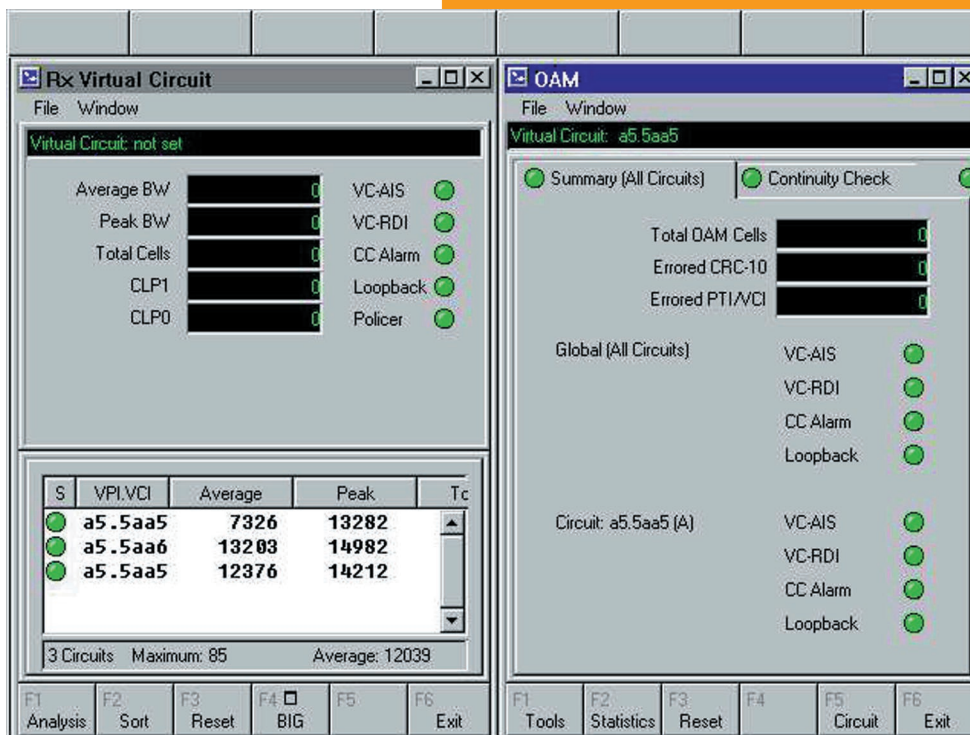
Rx Virtual Circuit

File Window

Virtual Circuit: not set

Average BW 0
Peak BW 0
Total Cells 0
CLP1 0
CLP0 0

VC-AIS
VC-RDI
CC Alarm
Loopback
Policer

| S | VPI.VCI | Average | Peak | Tc |
|---|---|---|---|---|
| | a5.5aa5 | 7326 | 13282 | |
| | a5.5aa6 | 13203 | 14982 | |
| | a5.5aa5 | 12376 | 14212 | |

3 Circuits Maximum: 85 Average: 12039

F1 Analysis | F2 Sort | F3 Reset | F4 BIG | F5 | F6 Exit

OAM

File Window

Virtual Circuit: a5.5aa5

Summary (All Circuits) | Continuity Check

Total OAM Cells 0
Errored CRC-10 0
Errored PTI/VCI 0

Global (All Circuits)
VC-AIS
VC-RDI
CC Alarm
Loopback

Circuit: a5.5aa5 (A)
VC-AIS
VC-RDI
CC Alarm
Loopback

F1 Tools | F2 Statistics | F3 Reset | F4 | F5 Circuit | F6 Exit